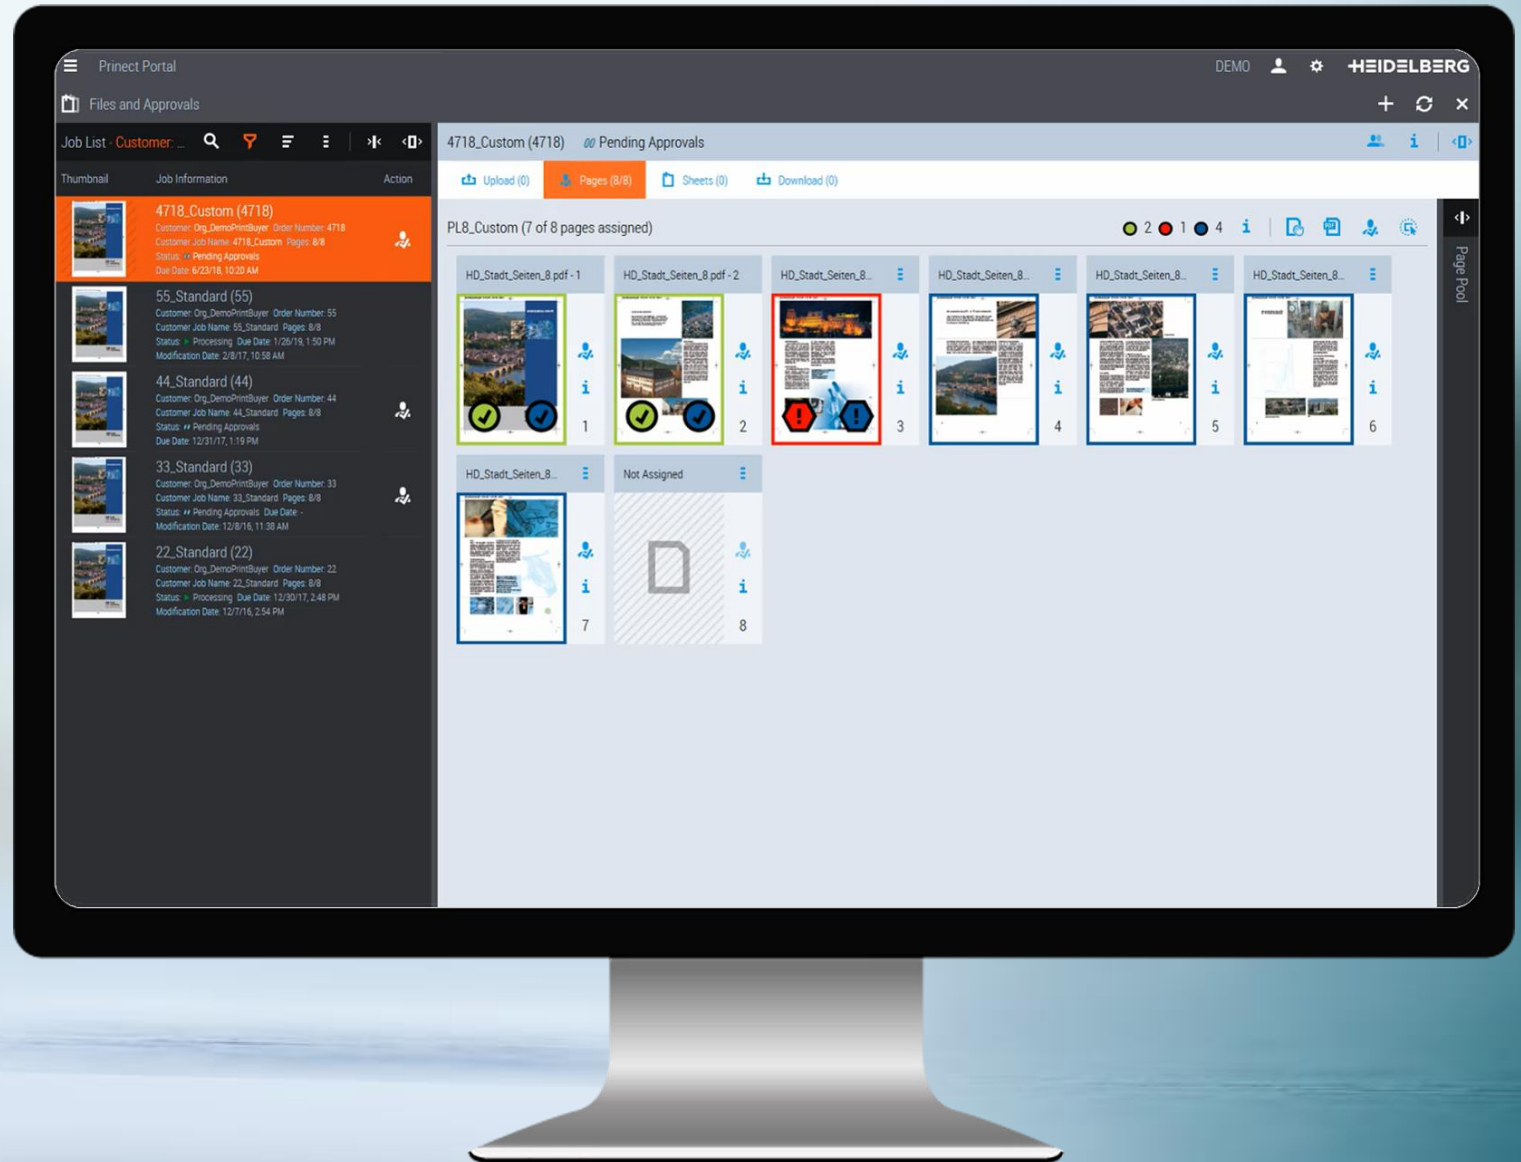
Prinect Portal

DEMO

HEIDELBERG

Files and Approvals

Job List · Customer: ...

Thumbnail Job Information Action

4718_Custom (4718)
Customer: Org_DemoPrintBuyer Order Number: 4718
Customer Job Name: 4718_Custom Pages: 8/8
Status: Pending Approvals
Due Date: 6/23/18, 10:20 AM

55_Standard (55)
Customer: Org_DemoPrintBuyer Order Number: 55
Customer Job Name: 55_Standard Pages: 8/8
Status: Processing Due Date: 1/26/19, 1:50 PM
Modification Date: 2/8/17, 10:58 AM

44_Standard (44)
Customer: Org_DemoPrintBuyer Order Number: 44
Customer Job Name: 44_Standard Pages: 8/8
Status: Pending Approvals
Due Date: 12/31/17, 1:19 PM

33_Standard (33)
Customer: Org_DemoPrintBuyer Order Number: 33
Customer Job Name: 33_Standard Pages: 8/8
Status: Pending Approvals Due Date: -
Modification Date: 12/8/16, 11:38 AM

22_Standard (22)
Customer: Org_DemoPrintBuyer Order Number: 22
Customer Job Name: 22_Standard Pages: 8/8
Status: Processing Due Date: 12/30/17, 2:48 PM
Modification Date: 12/7/16, 2:54 PM

4718_Custom (4718) Pending Approvals

Upload (0) Pages (8/8) Sheets (0) Download (0)

PL8_Custom (7 of 8 pages assigned)

2 1 4

HD_Stadt_Seiten_8.pdf - 1
1
HD_Stadt_Seiten_8.pdf - 2
2
HD_Stadt_Seiten_8...
3
HD_Stadt_Seiten_8...
4
HD_Stadt_Seiten_8...
5
HD_Stadt_Seiten_8...
6
HD_Stadt_Seiten_8...
7
Not Assigned
8

Page Pool